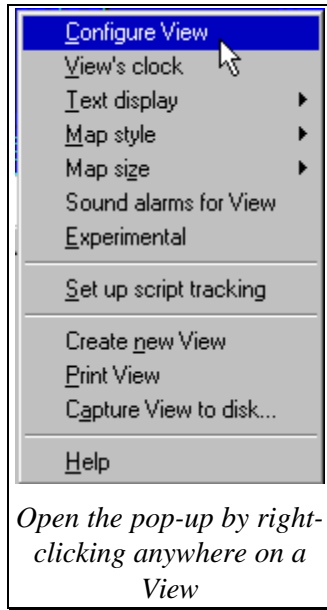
Configure View
View's clock
Text display
Map style
Map size
Sound alarms for View
Experimental

Set up script tracking

Create new View
Print View
Capture View to disk...

Help

*Open the pop-up by right-clicking anywhere on a View*